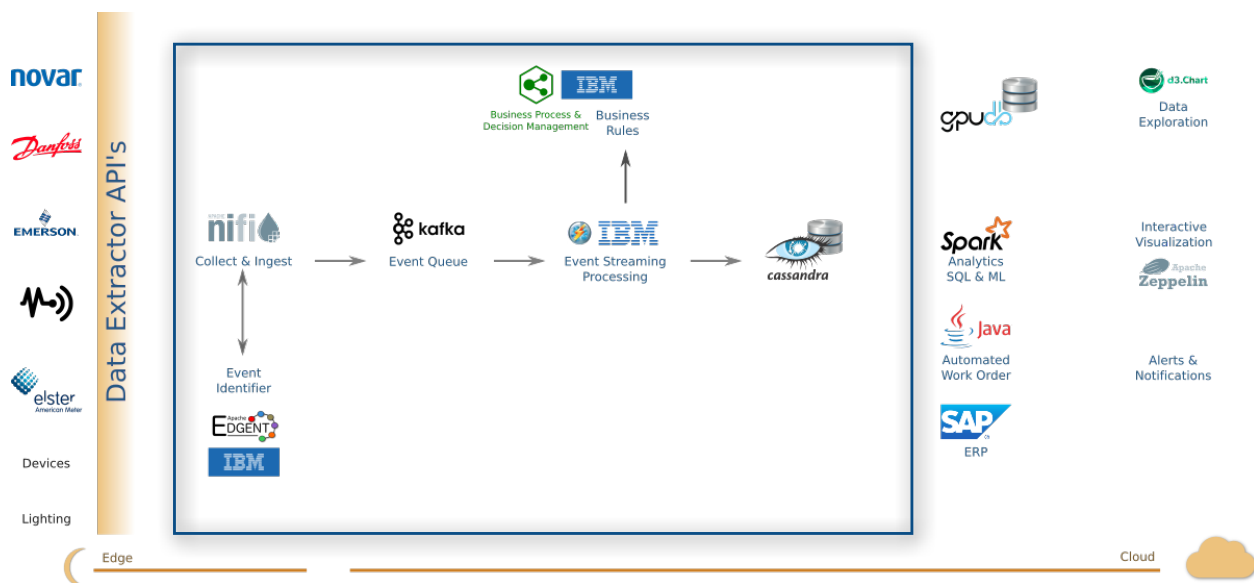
novar
Danfoss
EMERSON
elster
American Meter
Devices
Lighting

Data Extractor API's

IBM
Business Process & Decision Management
Business Rules

nifi
Collect & Ingest

kafka
Event Queue

IBM
Event Streaming Processing

cassandra

Event Identifier
Apache EDGENT
IBM

gpudb

d3.Chart
Data Exploration

Spark
Analytics SQL & ML

Interactive Visualization
Apache Zeppelin

Java
Automated Work Order

Alerts & Notifications

SAP
ERP

Edge
Cloud